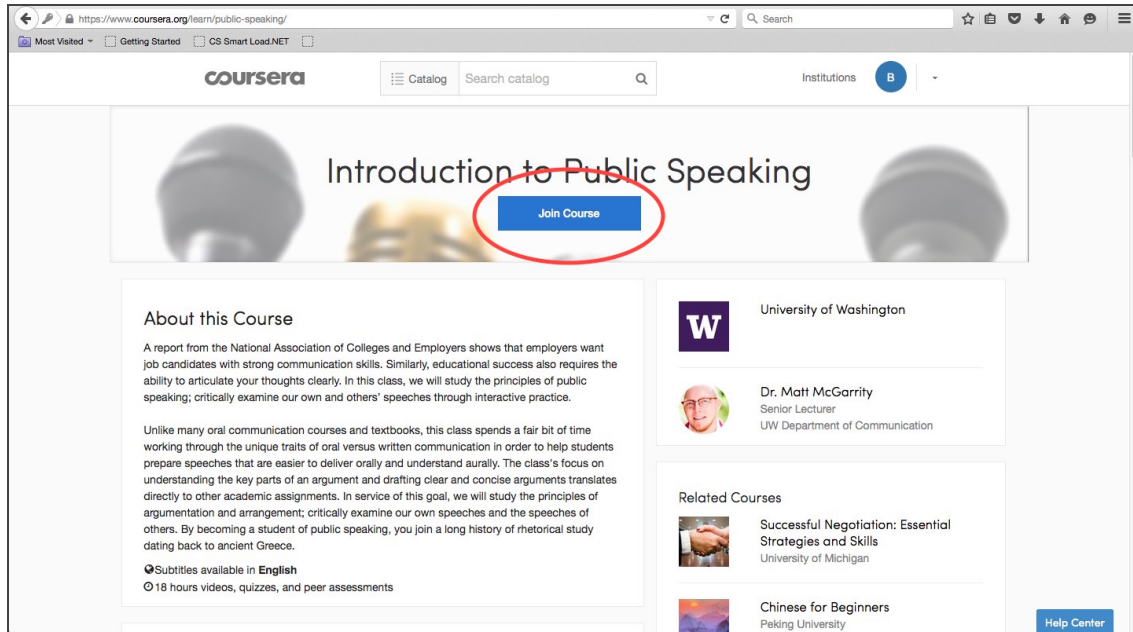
https://www.coursera.org/learn/public-speaking/

Search

Most Visited Getting Started CS Smart Load.NET

coursera

Catalog Search catalog

Institutions B

Introduction to Public Speaking

Join Course

About this Course

A report from the National Association of Colleges and Employers shows that employers want job candidates with strong communication skills. Similarly, educational success also requires the ability to articulate your thoughts clearly. In this class, we will study the principles of public speaking; critically examine our own and others' speeches through interactive practice.

Unlike many oral communication courses and textbooks, this class spends a fair bit of time working through the unique traits of oral versus written communication in order to help students prepare speeches that are easier to deliver orally and understand aurally. The class's focus on understanding the key parts of an argument and drafting clear and concise arguments translates directly to other academic assignments. In service of this goal, we will study the principles of argumentation and arrangement; critically examine our own speeches and the speeches of others. By becoming a student of public speaking, you join a long history of rhetorical study dating back to ancient Greece.

Subtitles available in English
18 hours videos, quizzes, and peer assessments

W

University of Washington

Dr. Matt McGarrity
Senior Lecturer
UW Department of Communication

Related Courses

Successful Negotiation: Essential Strategies and Skills
University of Michigan

Chinese for Beginners
Peking University

Help Center